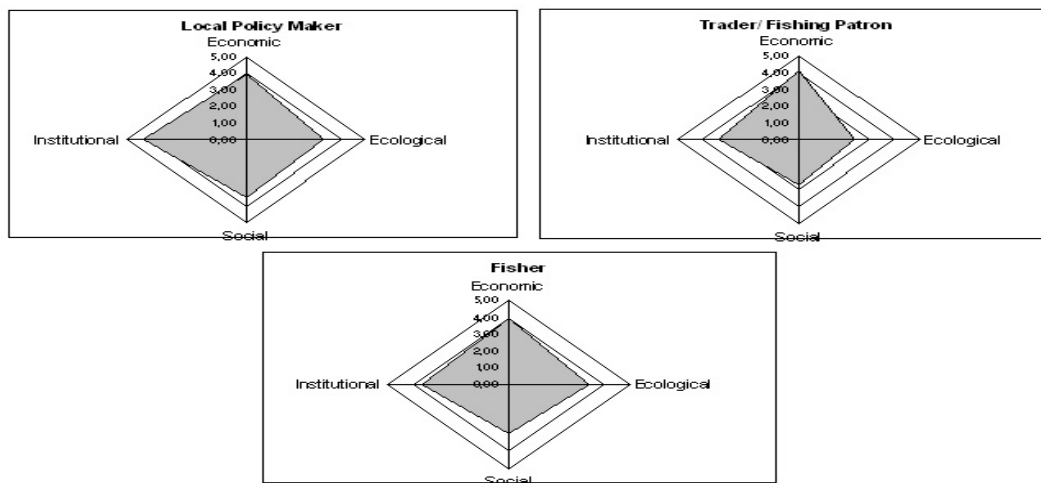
Local Policy Maker
Economic
5,00
4,00
3,00
2,00
1,00
0,00
Institutional
Ecological
Social

Trader/ Fishing Patron
Economic
5,00
4,00
3,00
2,00
1,00
0,00
Institutional
Ecological
Social

Fisher
Economic
5,00
4,00
3,00
2,00
1,00
0,00
Institutional
Ecological
Social